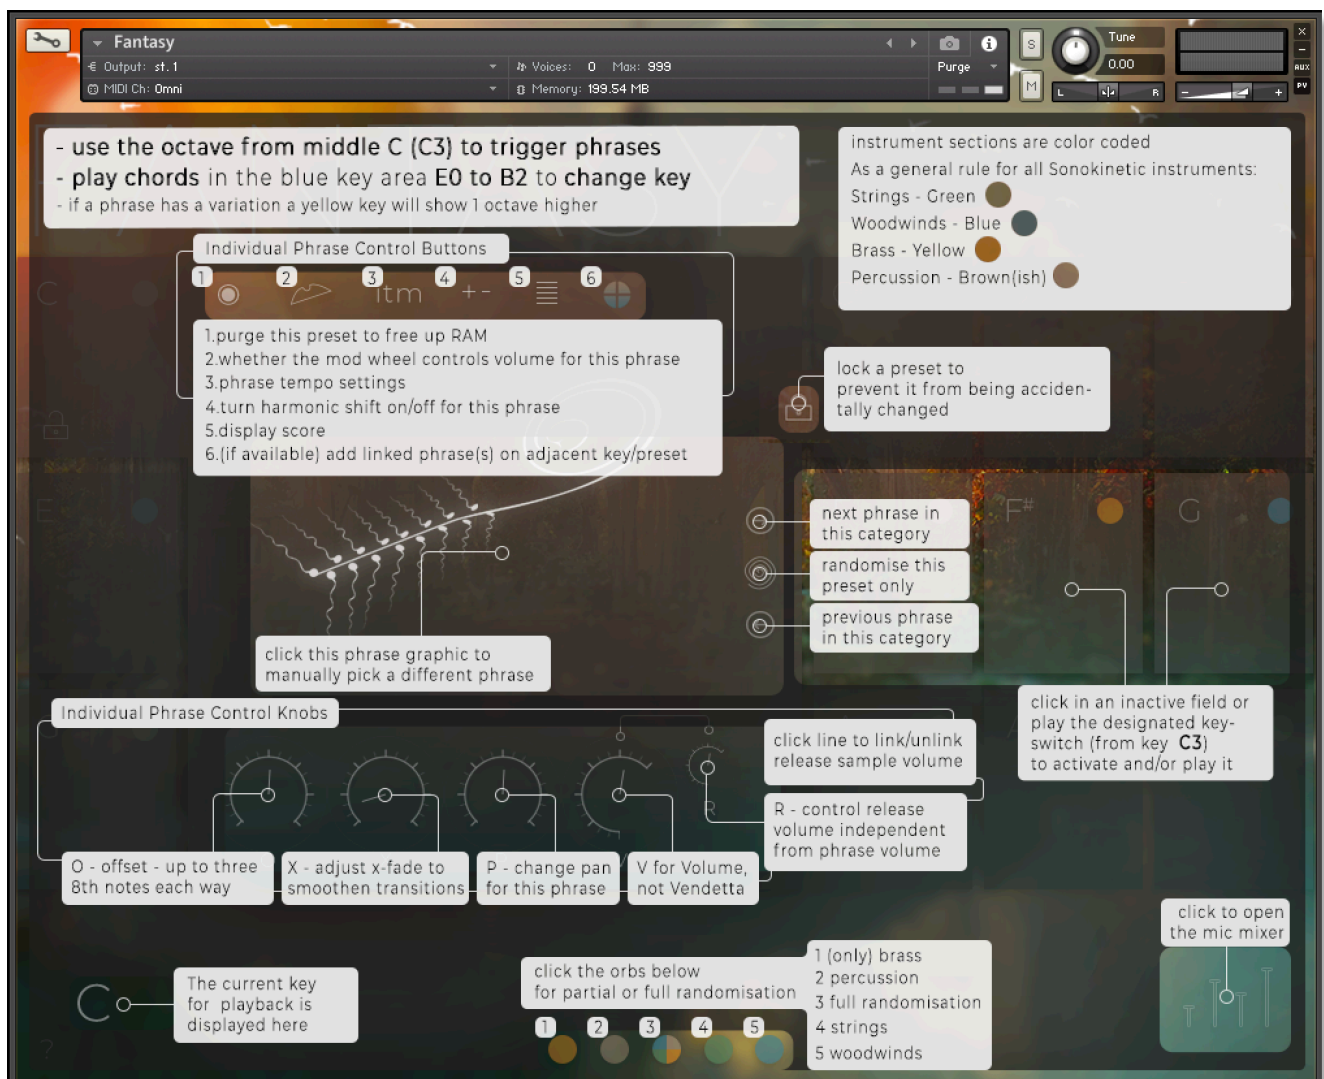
Fantasy
Output: st. 1
MIDI Ch: Omni
Voices: 0 Max: 999
Memory: 199.54 MB
Purge
S
M
Tune
0.00
L R
AUX
PV

- use the octave from middle C (C3) to trigger phrases
- play chords in the blue key area E0 to B2 to change key
- if a phrase has a variation a yellow key will show 1 octave higher

instrument sections are color coded
As a general rule for all Sonokinetic instruments:
Strings - Green
Woodwinds - Blue
Brass - Yellow
Percussion - Brown(ish)

Individual Phrase Control Buttons
1 2 3 4 5 6
itm
+ -

1.purge this preset to free up RAM
2.whether the mod wheel controls volume for this phrase
3.phrase tempo settings
4.turn harmonic shift on/off for this phrase
5.display score
6.(if available) add linked phrase(s) on adjacent key/preset

lock a preset to prevent it from being accidentally changed

next phrase in this category
randomise this preset only
previous phrase in this category

F#
G

click this phrase graphic to manually pick a different phrase

click in an inactive field or play the designated keyswitch (from key C3) to activate and/or play it

Individual Phrase Control Knobs

click line to link/unlink release sample volume

R - control release volume independent from phrase volume

O - offset - up to three 8th notes each way
X - adjust x-fade to smoothen transitions
P - change pan for this phrase
V for Volume, not Vendetta

click to open the mic mixer

The current key for playback is displayed here
C

click the orbs below for partial or full randomisation

1 (only) brass
2 percussion
3 full randomisation
4 strings
5 woodwinds

1 2 3 4 5